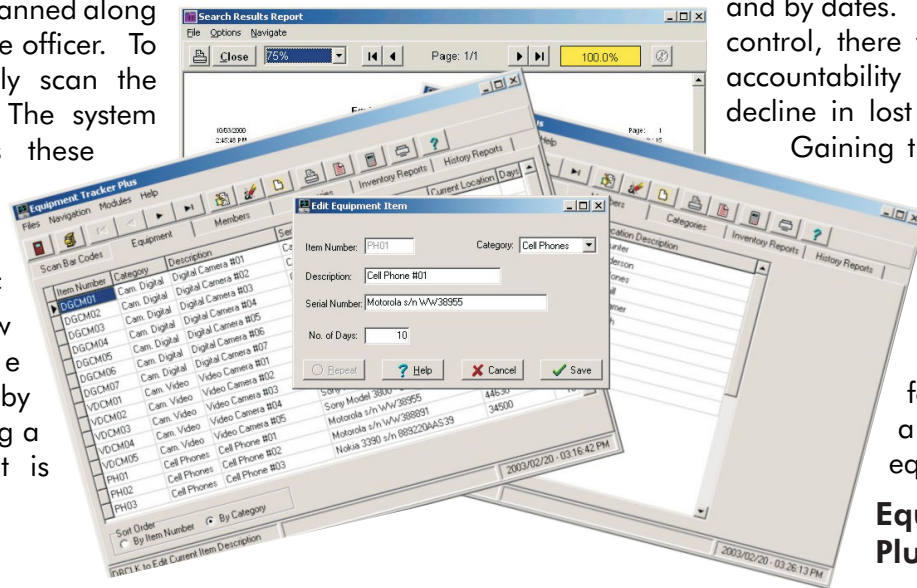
anned along e officer. To ly scan the The system these

and by dates. control, there accountability decline in lost

Gaining t

Search Results Report
File Options Navigate
Close 75% Page: 1/1 100.0%
10/03/2000 2:45:45 PM
Page: 1

Equipment Tracker Plus
Files Navigation Modules Help
Scan Bar Codes Equipment Members Inventory Reports History Reports
Item Number Category Description Current Location Days

| Item Number | Category | Description |
|---|---|---|
| DGCM01 | Cam. Digital | Digital Camera #01 |
| DGCM02 | Cam. Digital | Digital Camera #02 |
| DGCM03 | Cam. Digital | Digital Camera #03 |
| DGCM04 | Cam. Digital | Digital Camera #04 |
| DGCM05 | Cam. Digital | Digital Camera #05 |
| DGCM06 | Cam. Digital | Digital Camera #06 |
| DGCM07 | Cam. Digital | Digital Camera #07 |
| VDCM01 | Cam. Video | Video Camera #01 |
| VDCM02 | Cam. Video | Video Camera #02 |
| VDCM03 | Cam. Video | Video Camera #03 |
| VDCM04 | Cam. Video | Video Camera #04 |
| VDCM05 | Cam. Video | Video Camera #05 |
| PH01 | Cell Phones | Cell Phone #01 |
| PH02 | Cell Phones | Cell Phone #02 |
| PH03 | Cell Phones | Cell Phone #03 |

Sony Model 3800
Sony Model 3800 44630
Motorola s/n WW38955 34500
Motorola s/n WW388891
Nokia 3390 s/n 889220AAS39

Sort Order
By Item Number By Category
DBCLK to Edit Current Item Description
2003/02/20 - 03:16:42 PM

Edit Equipment Item
Item Number: PH01 Category: Cell Phones
Description: Cell Phone #01
Serial Number: Motorola s/n WW38955
No. of Days: 10
Repeat Help Cancel Save

Categories Inventory Reports History Reports
Location Description
unter
derson
ones
ll
mer
h
2003/02/20 - 03:26:13 PM

fe a eq

Equ Plu